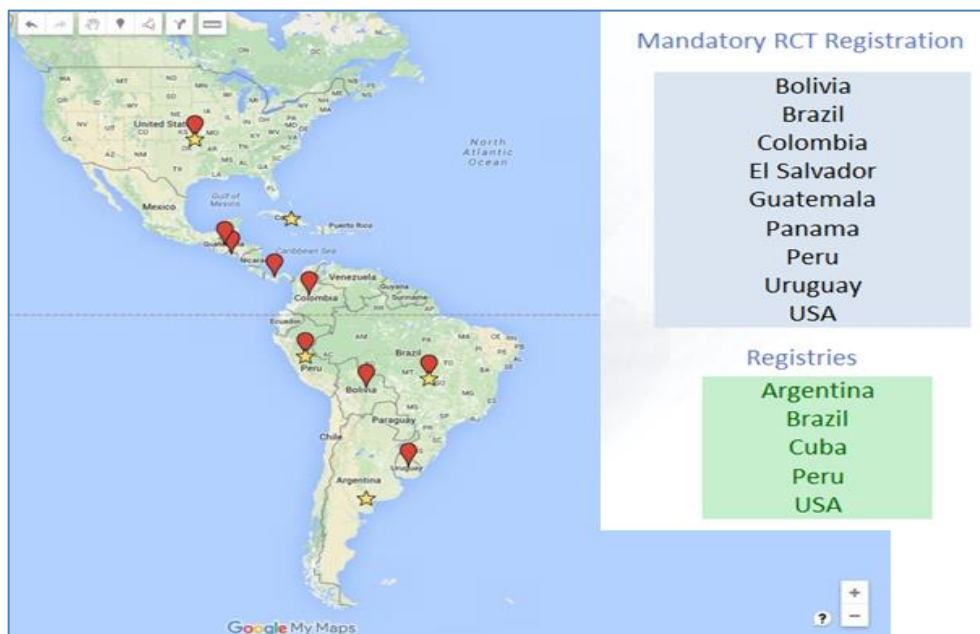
United States
North Atlantic Ocean
Gulf of Mexico
Mexico
Cuba
Puerto Rico
Caribbean Sea
Guatemala
Nicaragua
Venezuela
Guyana
Suriname
Colombia
Ecuador
Peru
Brazil
Bolivia
Paraguay
Chile
Uruguay
Argentina

Mandatory RCT Registration

Bolivia
Brazil
Colombia
El Salvador
Guatemala
Panama
Peru
Uruguay
USA

Registries

Argentina
Brazil
Cuba
Peru
USA

+
?
−
Google My Maps